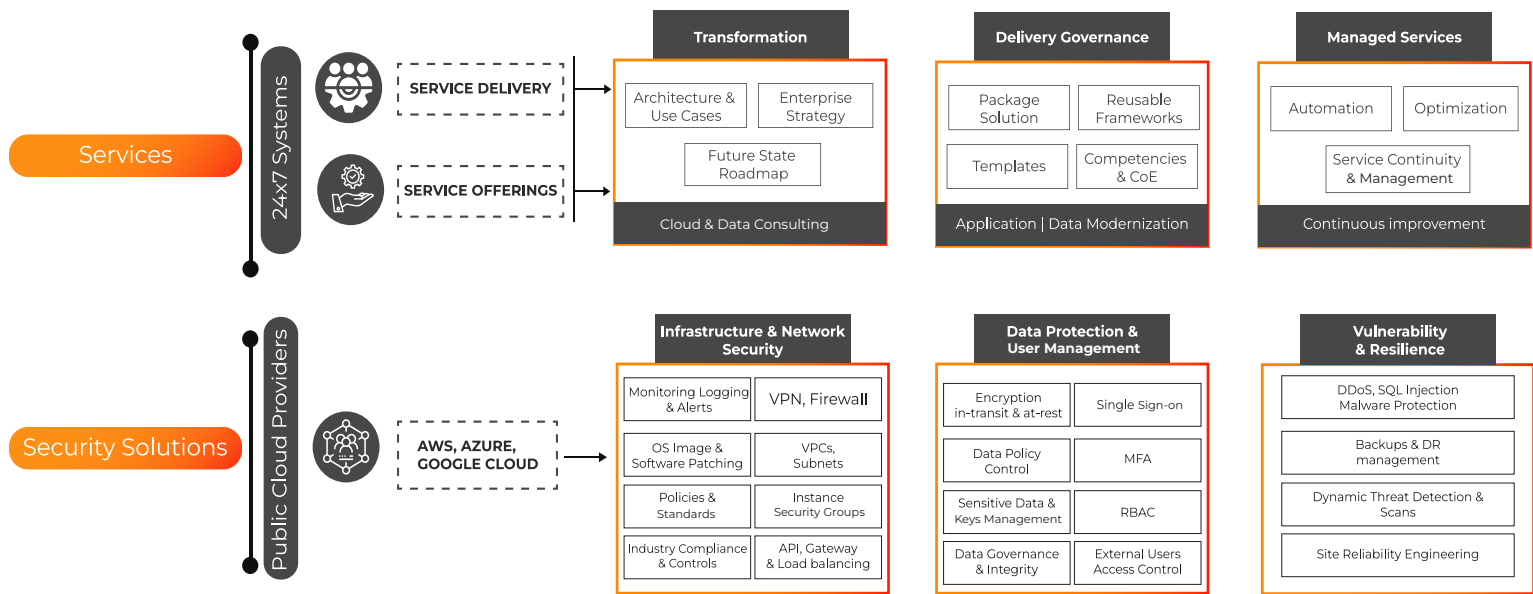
Services

24x7 Systems

SERVICE DELIVERY

SERVICE OFFERINGS

Transformation

Architecture & Use Cases

Enterprise Strategy

Future State Roadmap

Cloud & Data Consulting

Delivery Governance

Package Solution

Reusable Frameworks

Templates

Competencies & CoE

Application | Data Modernization

Managed Services

Automation

Optimization

Service Continuity & Management

Continuous improvement

Security Solutions

Public Cloud Providers

AWS, AZURE, GOOGLE CLOUD

Infrastructure & Network Security

Monitoring Logging & Alerts

VPN, Firewall

OS Image & Software Patching

VPCs, Subnets

Policies & Standards

Instance Security Groups

Industry Compliance & Controls

API, Gateway & Load balancing

Data Protection & User Management

Encryption in-transit & at-rest

Single Sign-on

Data Policy Control

MFA

Sensitive Data & Keys Management

RBAC

Data Governance & Integrity

External Users Access Control

Vulnerability & Resilience

DDoS, SQL Injection Malware Protection

Backups & DR management

Dynamic Threat Detection & Scans

Site Reliability Engineering